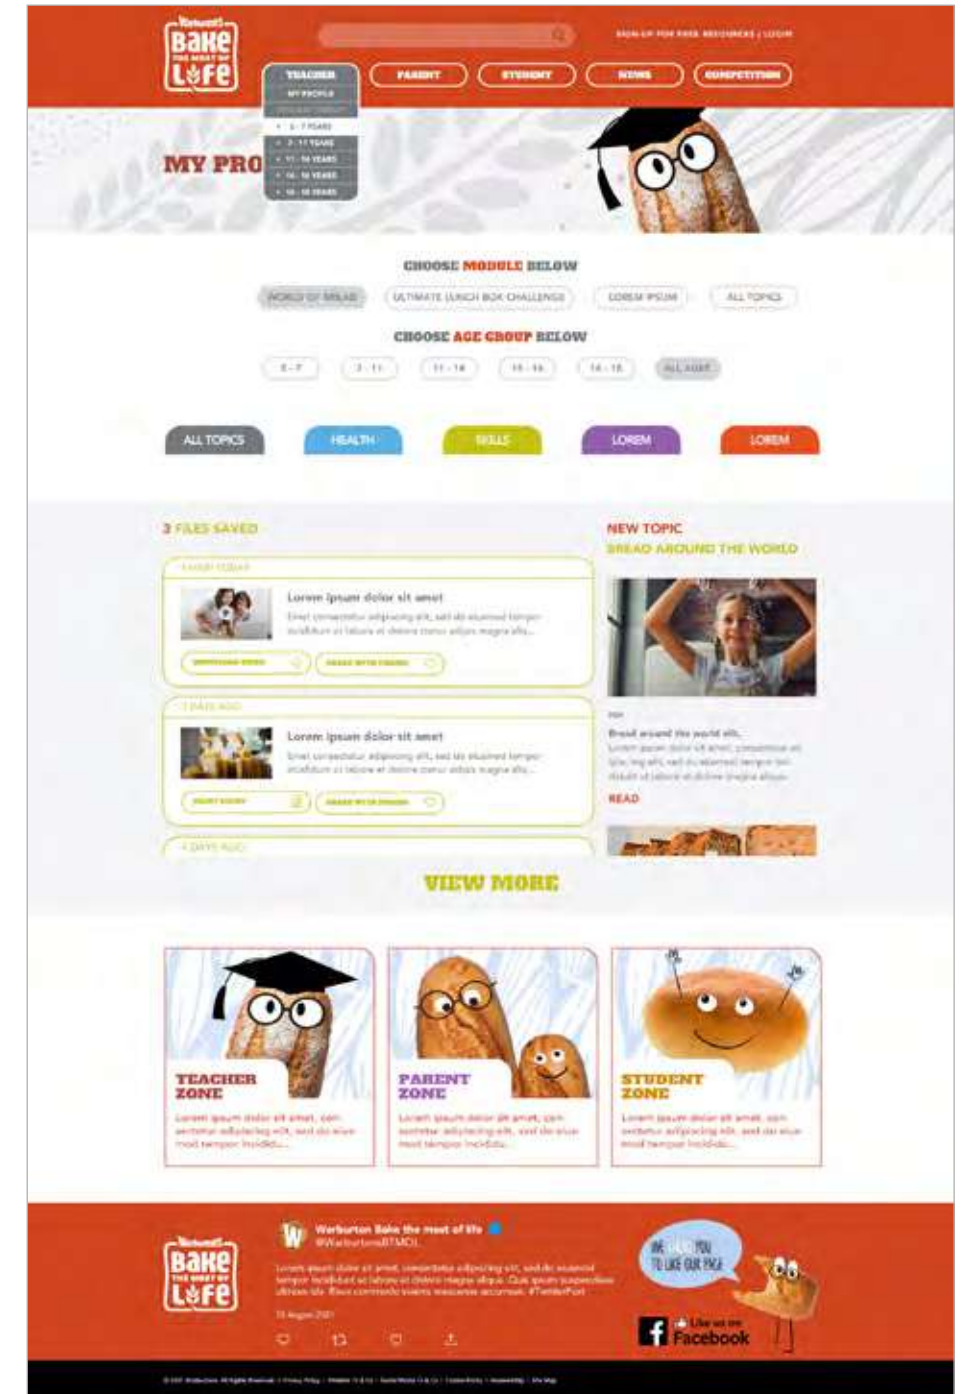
Warburtons
Bake THE MOST OF Life

SIGN-UP FOR FREE RESOURCES | LOGIN

TEACHER
MY PROFILE
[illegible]
5 - 7 YEARS
7 - 11 YEARS
11 - 14 YEARS
14 - 16 YEARS
16 - 18 YEARS

PARENT
STUDENT
NEWS
COMPETITION

MY PRO

CHOOSE MODULE BELOW

WORLD OF BREAD
ULTIMATE LUNCH BOX CHALLENGE
LOREM IPSUM
ALL TOPICS

CHOOSE AGE GROUP BELOW

5 - 7
7 - 11
11 - 14
14 - 16
16 - 18
ALL AGES

ALL TOPICS
HEALTH
SKILLS
LOREM
LOREM

3 FILES SAVED

SAVED TODAY
Lorem ipsum dolor sit amet
Amet consectetur adipiscing elit, sed do eiusmod tempor incididunt ut labore et dolore magna aliqua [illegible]
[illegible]
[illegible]

2 DAYS AGO
Lorem ipsum dolor sit amet
Amet consectetur adipiscing elit, sed do eiusmod tempor incididunt ut labore et dolore magna aliqua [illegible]
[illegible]
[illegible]

4 DAYS AGO

NEW TOPIC
BREAD AROUND THE WORLD

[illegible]
Bread around the world etc.
Lorem ipsum dolor sit amet, consectetur adipiscing elit, sed do eiusmod tempor incididunt ut labore et dolore magna aliqua.
READ

VIEW MORE

TEACHER ZONE
Lorem ipsum dolor sit amet, consectetur adipiscing elit, sed do eiusmod tempor incididunt.

PARENT ZONE
Lorem ipsum dolor sit amet, consectetur adipiscing elit, sed do eiusmod tempor incididunt.

STUDENT ZONE
Lorem ipsum dolor sit amet, consectetur adipiscing elit, sed do eiusmod tempor incididunt.

Warburtons
Bake THE MOST OF Life

Warburton Bake the most of life
@WarburtonsBTMOL
Lorem ipsum dolor sit amet, consectetur adipiscing elit, sed do eiusmod tempor incididunt ut labore et dolore magna aliqua. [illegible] #TwitterPost
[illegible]

WE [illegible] YOU TO LIKE OUR PAGE
Like us on Facebook

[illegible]